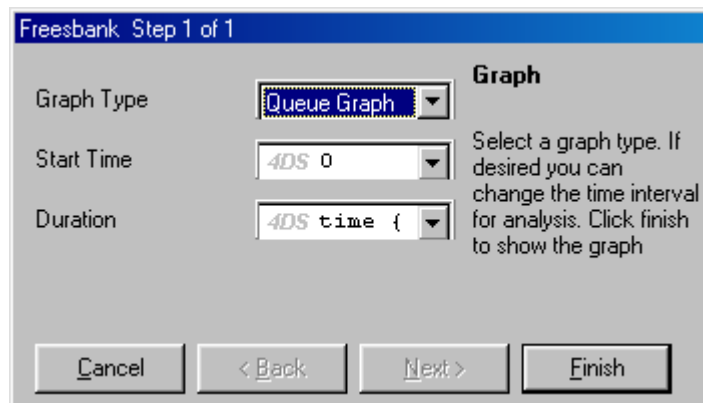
Freesbank Step 1 of 1

Graph Type
Queue Graph

Start Time
4DS 0

Duration
4DS time {

Graph

Select a graph type. If desired you can change the time interval for analysis. Click finish to show the graph

Cancel
< Back
Next >
Finish